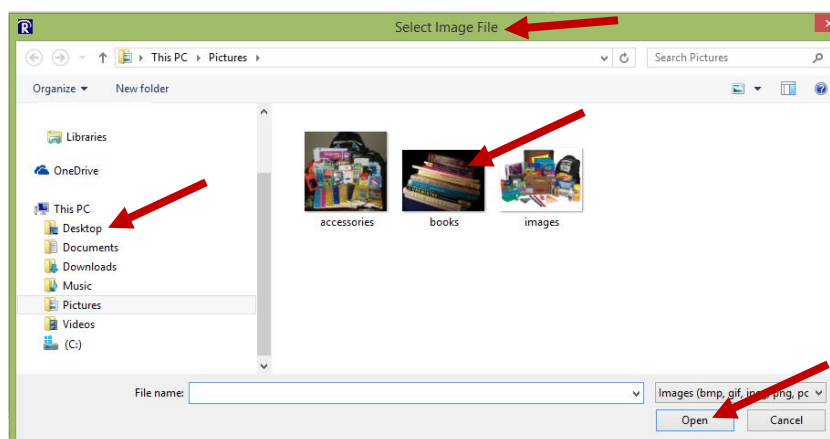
Select Image File

This PC › Pictures ›

Search Pictures

Organize ▾ New folder

Libraries

OneDrive

This PC

Desktop

Documents

Downloads

Music

Pictures

Videos

(C:)

accessories

books

images

File name:

Images (bmp, gif, jp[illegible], png, pc

Open

Cancel